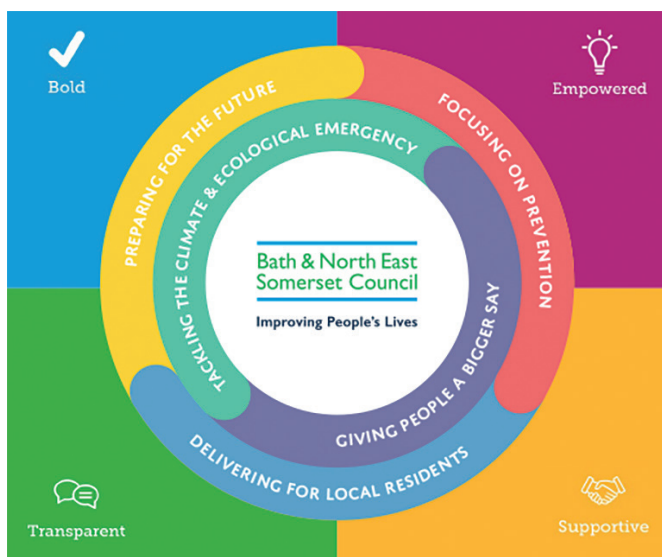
Bold

Empowered

PREPARING FOR THE FUTURE

FOCUSING ON PREVENTION

TACKLING THE CLIMATE & ECOLOGICAL EMERGENCY

GIVING PEOPLE A BIGGER SAY

DELIVERING FOR LOCAL RESIDENTS

Bath & North East Somerset Council

Improving People's Lives

Transparent

Supportive